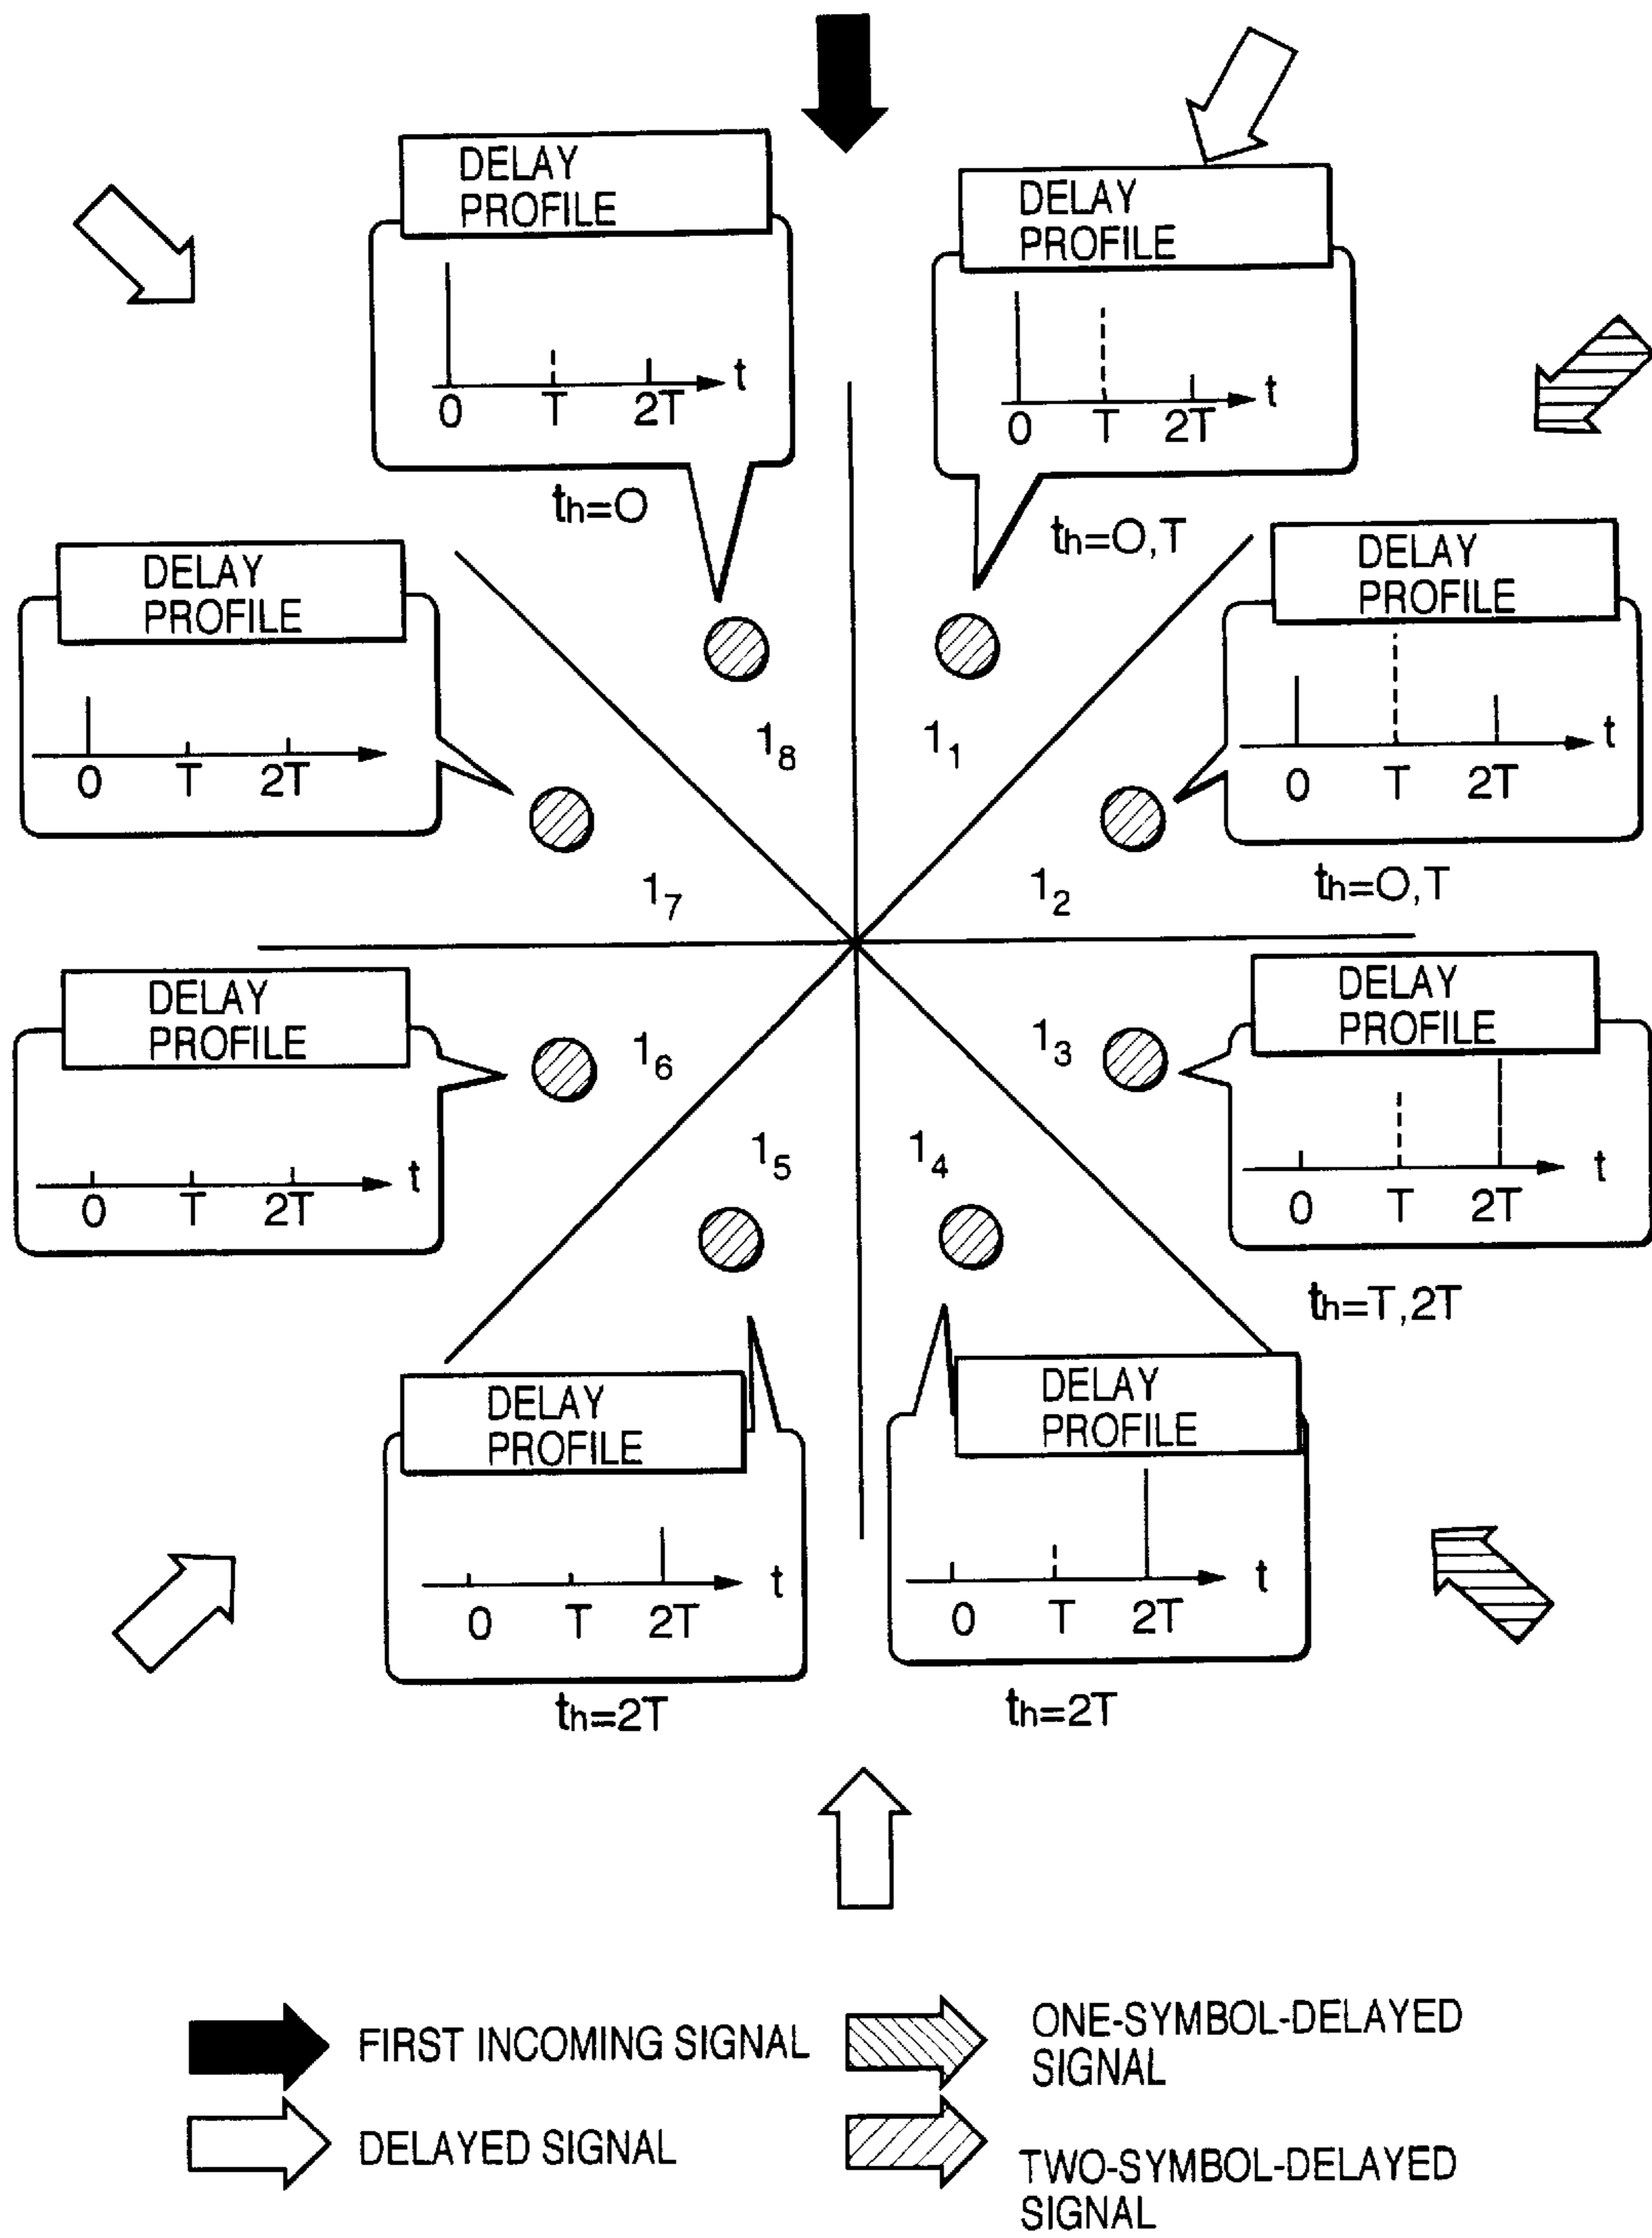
DELAY PROFILE
0 T 2T t
$t_h$=O

DELAY PROFILE
0 T 2T t
$t_h$=O,T

DELAY PROFILE
0 T 2T

DELAY PROFILE
0 T 2T t
$t_h$=O,T

$1_8$ $1_1$
$1_7$ $1_2$

DELAY PROFILE
0 T 2T t

$1_6$ $1_3$

DELAY PROFILE
0 T 2T t
$t_h$=T,2T

$1_5$ $1_4$

DELAY PROFILE
0 T 2T t
$t_h$=2T

DELAY PROFILE
0 T 2T t
$t_h$=2T

FIRST INCOMING SIGNAL
ONE-SYMBOL-DELAYED SIGNAL
DELAYED SIGNAL
TWO-SYMBOL-DELAYED SIGNAL